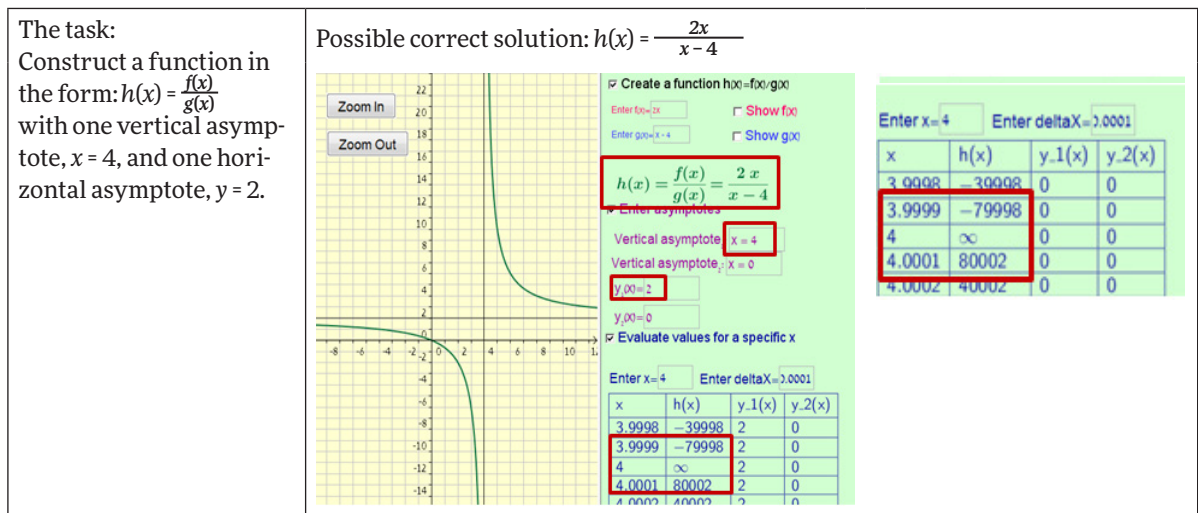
| The task: Construct a function in the form: $h(x) = \frac{f(x)}{g(x)}$ with one vertical asymptote, $x = 4$, and one horizontal asymptote, $y = 2$. | Possible correct solution: $h(x) = \frac{2x}{x-4}$ |
|---|---|

Zoom In

Zoom Out

22
20
18
16
14
12
10
8
6
4
2
0
-2
-4
-6
-8
-10
-12
-14

-8 -6 -4 -2 0 2 4 6 8 10

☑ Create a function h(x)=f(x)/g(x)

Enter f(x)= 2x

☐ Show f(x)

Enter g(x)= x - 4

☐ Show g(x)

$h(x) = \frac{f(x)}{g(x)} = \frac{2x}{x-4}$

☑ Enter asymptotes

Vertical asymptote x = 4

Vertical asymptote$_2$ x = 0

$y_1(x)$= 2

$y_2(x)$= 0

☑ Evaluate values for a specific x

Enter x= 4 Enter deltaX= 0.0001

| x | h(x) | y_1(x) | y_2(x) |
|---|---|---|---|
| 3.9998 | −39998 | 2 | 0 |
| 3.9999 | −79998 | 2 | 0 |
| 4 | ∞ | 2 | 0 |
| 4.0001 | 80002 | 2 | 0 |
| 4.0002 | 40002 | 2 | 0 |

Enter x= 4 Enter deltaX= 0.0001

| x | h(x) | y_1(x) | y_2(x) |
|---|---|---|---|
| 3.9998 | −39998 | 0 | 0 |
| 3.9999 | −79998 | 0 | 0 |
| 4 | ∞ | 0 | 0 |
| 4.0001 | 80002 | 0 | 0 |
| 4.0002 | 40002 | 0 | 0 |